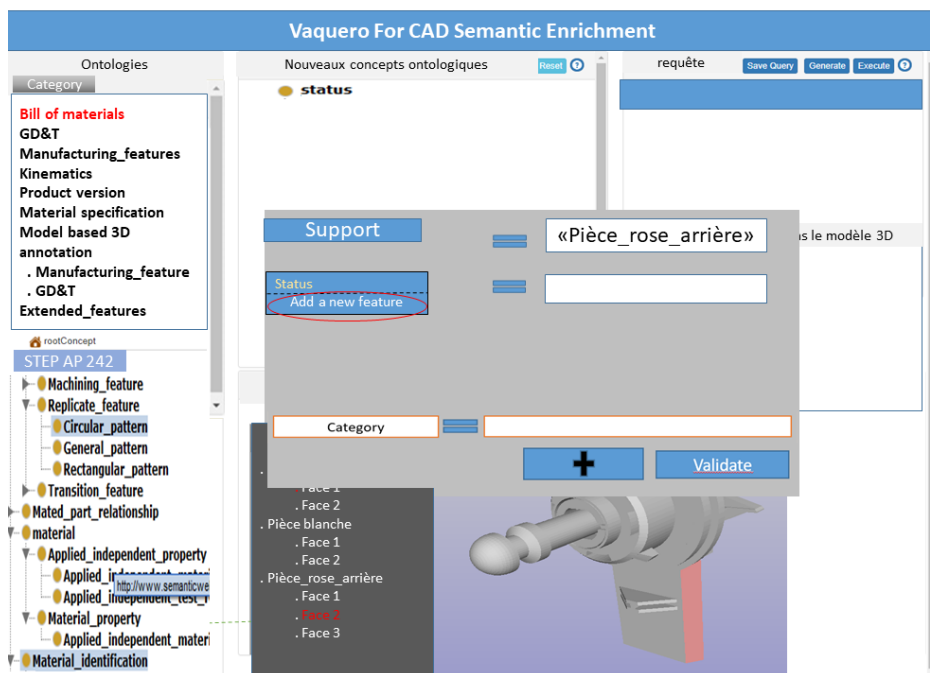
Vaquero For CAD Semantic Enrichment

Ontologies

Category

Bill of materials
GD&T
Manufacturing_features
Kinematics
Product version
Material specification
Model based 3D annotation
. Manufacturing_feature
. GD&T
Extended_features

rootConcept
STEP AP 242
Machining_feature
Replicate_feature
Circular_pattern
General_pattern
Rectangular_pattern
Transition_feature
Mated_part_relationship
material
Applied_independent_property
Applied_in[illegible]
http://www.semanticwe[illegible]
Applied_in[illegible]
Material_property
Applied_independent_materi
Material_identification

Nouveaux concepts ontologiques
Reset
status

requête
Save Query
Generate
Execute

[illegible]s le modèle 3D

Support
«Pièce_rose_arrière»
Status
Add a new feature
Category
Validate

. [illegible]
. Face 1
. Face 2
. Pièce blanche
. Face 1
. Face 2
. Pièce_rose_arrière
. Face 1
. Face 2
. Face 3